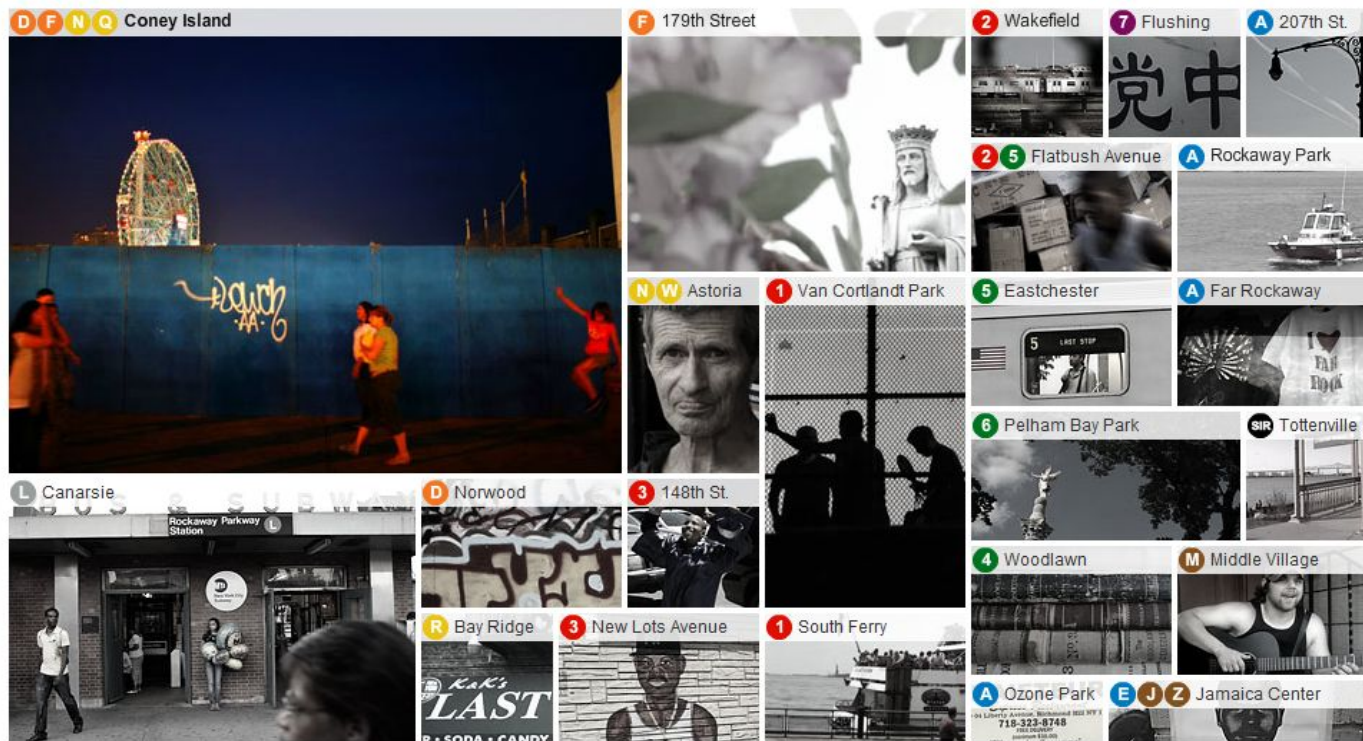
D F N Q Coney Island

F 179th Street

2 Wakefield

7 Flushing

A 207th St.

2 5 Flatbush Avenue

A Rockaway Park

N W Astoria

1 Van Cortlandt Park

5 Eastchester

A Far Rockaway

6 Pelham Bay Park

SIR Tottenville

L Canarsie

Rockaway Parkway Station L

D Norwood

3 148th St.

4 Woodlawn

M Middle Village

R Bay Ridge

K&K's LAST SODA • CANDY

3 New Lots Avenue

1 South Ferry

A Ozone Park

718-323-8748

E J Z Jamaica Center